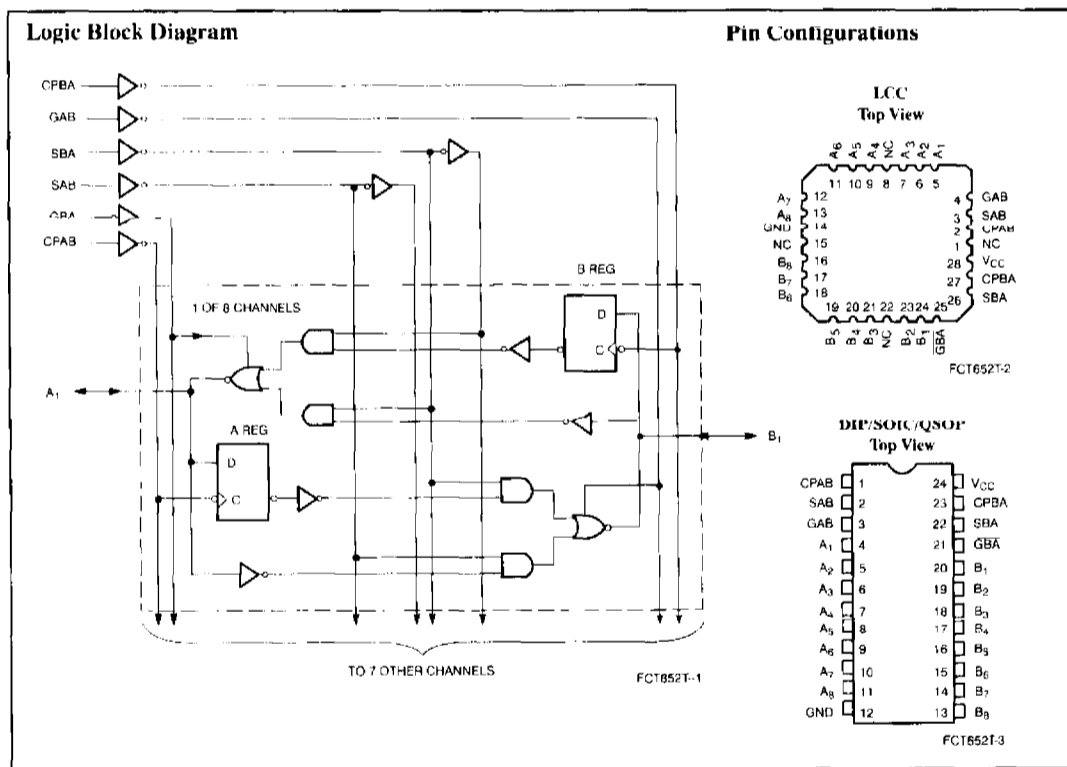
Logic Block Diagram

Pin Configurations

CPBA
GAB
SBA
SAB
GBA
CPAB

1 OF 8 CHANNELS

B REG
D
C

A REG
D
C

$A_1$

$B_1$

TO 7 OTHER CHANNELS

FCT652T-1

LCC
Top View

$A_6$ $A_5$ $A_4$ NC $A_3$ $A_2$ $A_1$
11 10 9 8 7 6 5

$A_7$ 12
$A_8$ 13
GND 14
NC 15
$B_8$ 16
$B_7$ 17
$B_6$ 18

4 GAB
3 SAB
2 CPAB
1 NC
28 $V_{CC}$
27 CPBA
26 SBA

19 20 21 22 23 24 25
$B_5$ $B_4$ $B_3$ NC $B_2$ $B_1$ $\overline{GBA}$

FCT652T-2

DIP/SOIC/QSOP
Top View

| | | | |
|---|---|---|---|
| CPAB | 1 | 24 | $V_{CC}$ |
| SAB | 2 | 23 | CPBA |
| GAB | 3 | 22 | SBA |
| $A_1$ | 4 | 21 | $\overline{GBA}$ |
| $A_2$ | 5 | 20 | $B_1$ |
| $A_3$ | 6 | 19 | $B_2$ |
| $A_4$ | 7 | 18 | $B_3$ |
| $A_5$ | 8 | 17 | $B_4$ |
| $A_6$ | 9 | 16 | $B_5$ |
| $A_7$ | 10 | 15 | $B_6$ |
| $A_8$ | 11 | 14 | $B_7$ |
| GND | 12 | 13 | $B_8$ |

FCT652T-3